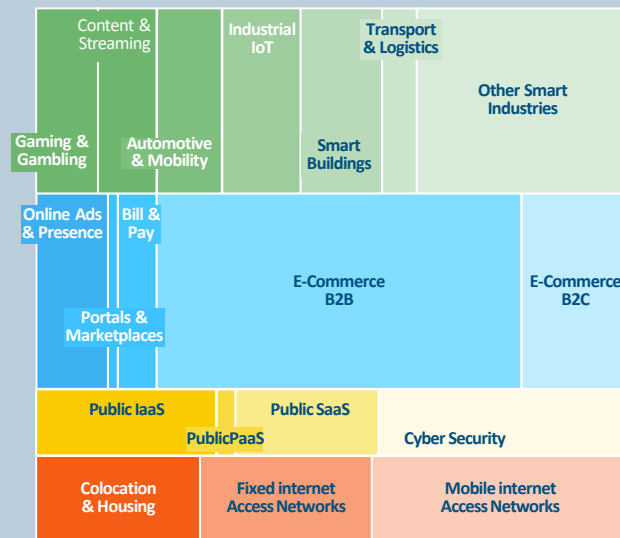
Content & Streaming

Industrial IoT

Transport & Logistics

Other Smart Industries

Gaming & Gambling

Automotive & Mobility

Smart Buildings

Online Ads & Presence

Bill & Pay

E-Commerce B2B

E-Commerce B2C

Portals & Marketplaces

Public IaaS

Public SaaS

PublicPaaS

Cyber Security

Colocation & Housing

Fixed internet Access Networks

Mobile internet Access Networks